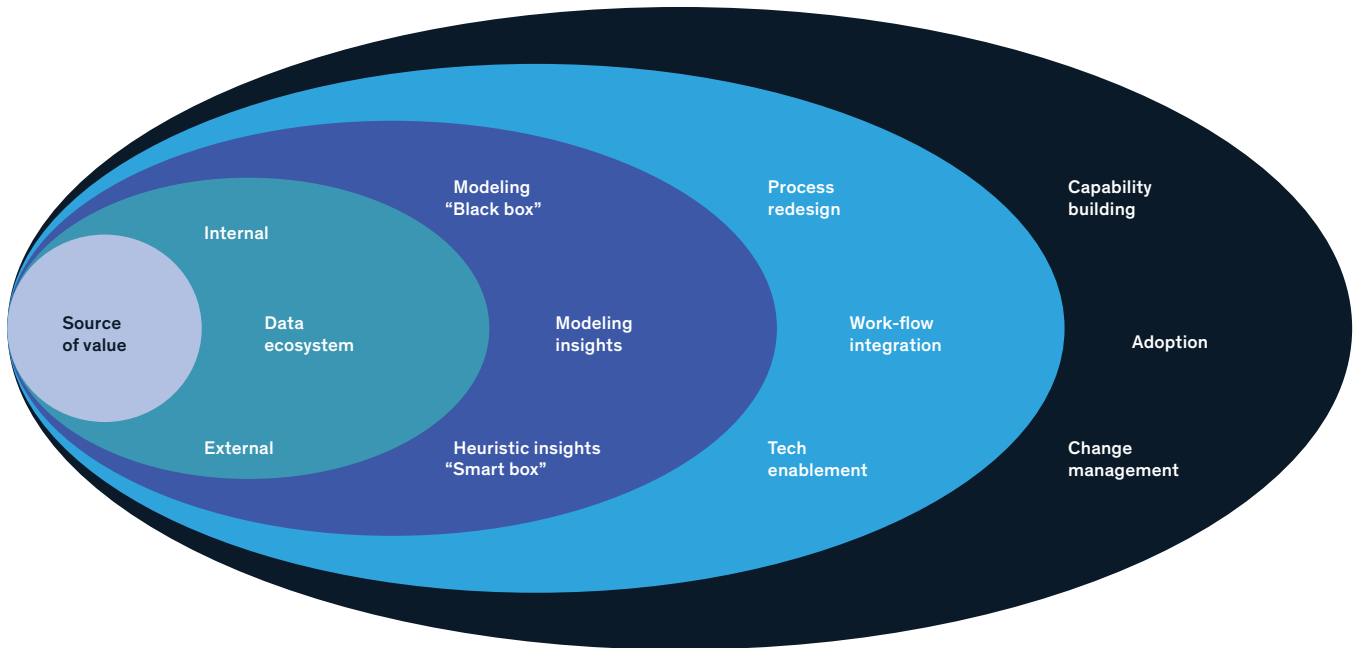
Source of value

Internal

Data ecosystem

External

Modeling “Black box”

Modeling insights

Heuristic insights “Smart box”

Process redesign

Work-flow integration

Tech enablement

Capability building

Adoption

Change management